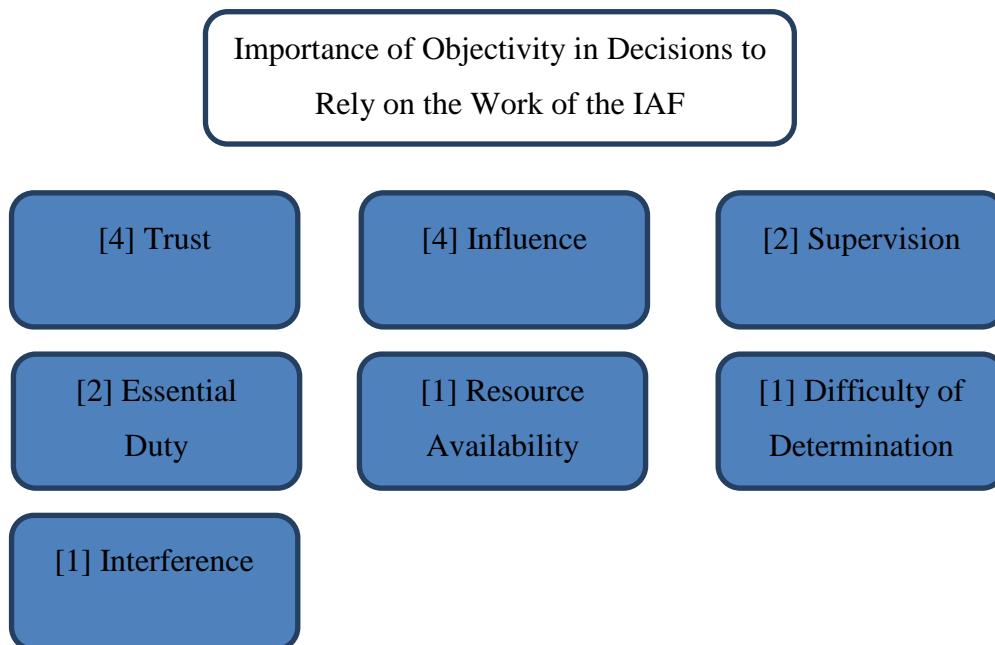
Importance of Objectivity in Decisions to Rely on the Work of the IAF

[4] Trust

[4] Influence

[2] Supervision

[2] Essential Duty

[1] Resource Availability

[1] Difficulty of Determination

[1] Interference